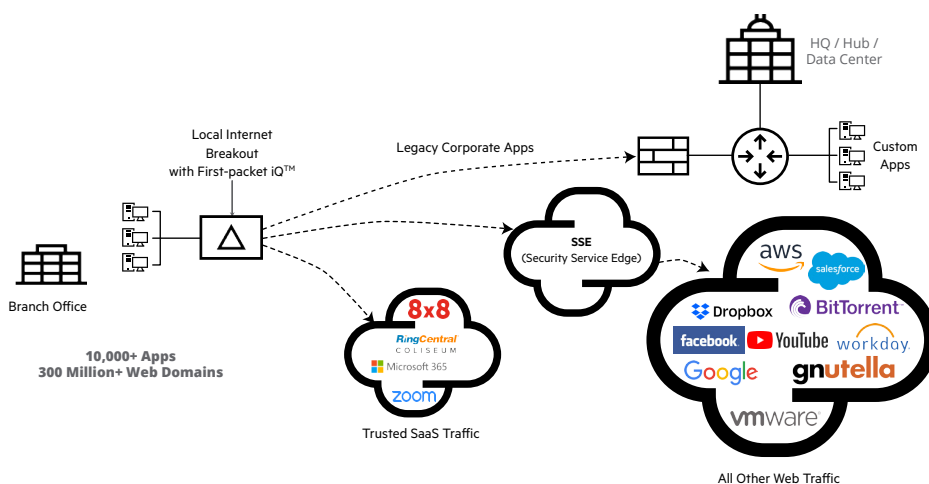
HQ / Hub / Data Center

Local Internet Breakout with First-packet iQ™

Legacy Corporate Apps

Custom Apps

SSE (Security Service Edge)

Branch Office

10,000+ Apps
300 Million+ Web Domains

8x8
RingCentral COLISEUM
Microsoft 365
zoom

Trusted SaaS Traffic

aws
salesforce
Dropbox
BitTorrent
facebook
YouTube
workday
Google
gnutella
vmware

All Other Web Traffic